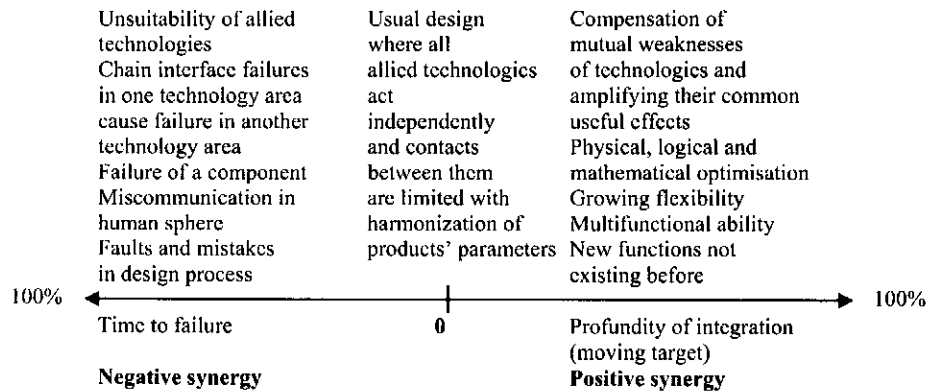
Unsuitability of allied technologies
Chain interface failures in one technology area cause failure in another technology area
Failure of a component
Miscommunication in human sphere
Faults and mistakes in design process

Usual design where all allied technologies act independently and contacts between them are limited with harmonization of products' parameters

Compensation of mutual weaknesses of technologies and amplifying their common useful effects
Physical, logical and mathematical optimisation
Growing flexibility
Multifunctional ability
New functions not existing before

100%

100%

Time to failure

0

Profundity of integration (moving target)

**Negative synergy**

**Positive synergy**